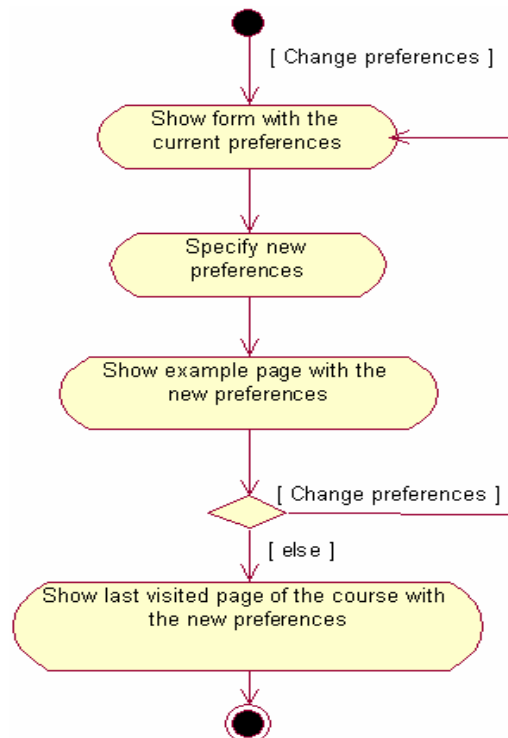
[ Change preferences ]

Show form with the current preferences

Specify new preferences

Show example page with the new preferences

[ Change preferences ]

[ else ]

Show last visited page of the course with the new preferences